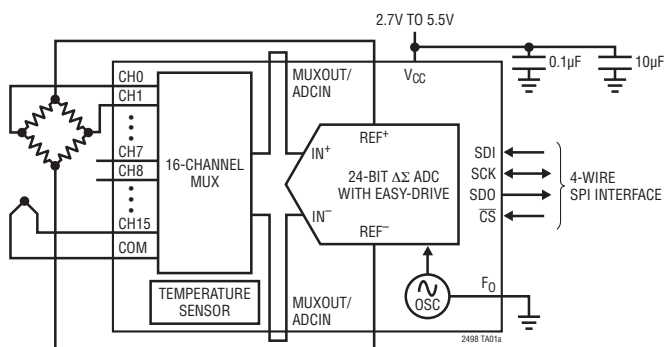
2.7V TO 5.5V

0.1µF

10µF

CH0

CH1

•
•
•

CH7

CH8

•
•
•

CH15

COM

16-CHANNEL MUX

TEMPERATURE SENSOR

MUXOUT/ ADCIN

$V_{CC}$

REF$^+$

IN$^+$

24-BIT ΔΣ ADC WITH EASY-DRIVE

IN$^-$

REF$^-$

MUXOUT/ ADCIN

SDI

SCK

SDO

$\overline{CS}$

4-WIRE SPI INTERFACE

OSC

$F_O$

2498 TA01a